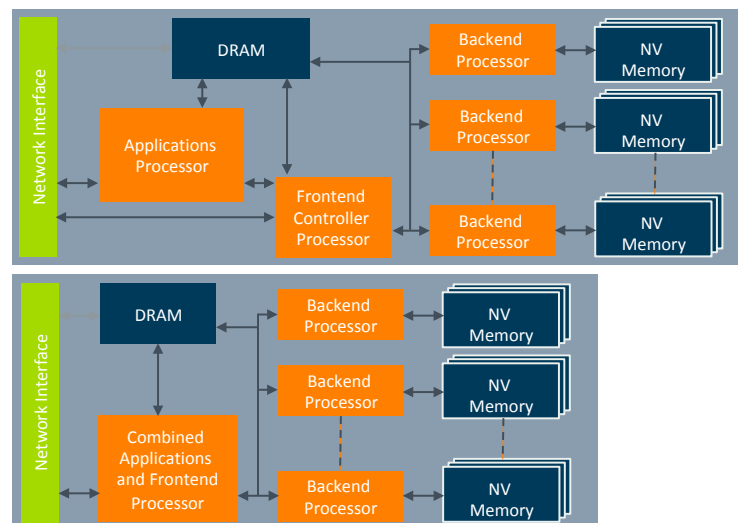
Network Interface

DRAM

Applications Processor

Frontend Controller Processor

Backend Processor

Backend Processor

Backend Processor

NV Memory

NV Memory

NV Memory

Network Interface

DRAM

Combined Applications and Frontend Processor

Backend Processor

Backend Processor

Backend Processor

NV Memory

NV Memory

NV Memory